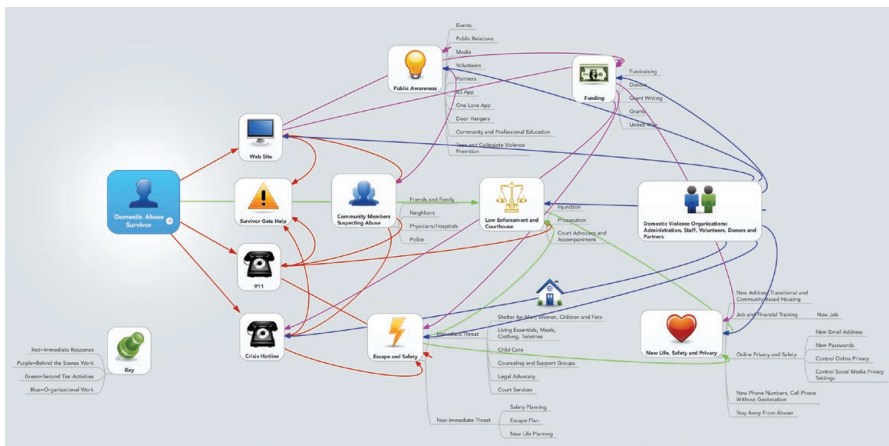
Domestic Abuse Survivor

Web Site

Survivor Gets Help

911

Crisis Hotline

Key

Red=Immediate Response

Purple=Behind the Scenes Work

Green=Second Tier Activities

Blue=Organizational Work

Public Awareness

Events

Public Relations

Media

Volunteers

Partners

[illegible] App

One Love App

Door Hangers

Community and Professional Education

Teen and Collegiate Violence Prevention

Funding

Fundraising

Donors

Grant Writing

Grants

United Way

Community Members Suspecting Abuse

Friends and Family

Neighbors

Physicians/Hospitals

Police

Law Enforcement and Courthouse

Injunction

Prosecution

Court Advocacy and Accompaniment

Domestic Violence Organizations: Administration, Staff, Volunteers, Donors and Partners

Escape and Safety

Immediate Threat

Shelter for Men, Women, Children and Pets

Living Essentials, Meals, Clothing, Toiletries

Child Care

Counseling and Support Groups

Legal Advocacy

Court Services

Non-Immediate Threat

Safety Planning

Escape Plan

New Life Planning

New Life, Safety and Privacy

New Address, Transitional and Community-Based Housing

Job and Financial Training

New Job

Online Privacy and Safety

New Email Address

New Passwords

Control Online Privacy

Control Social Media Privacy Settings

New Phone Numbers, Cell Phone Without Geolocation

Stay Away From Abuser